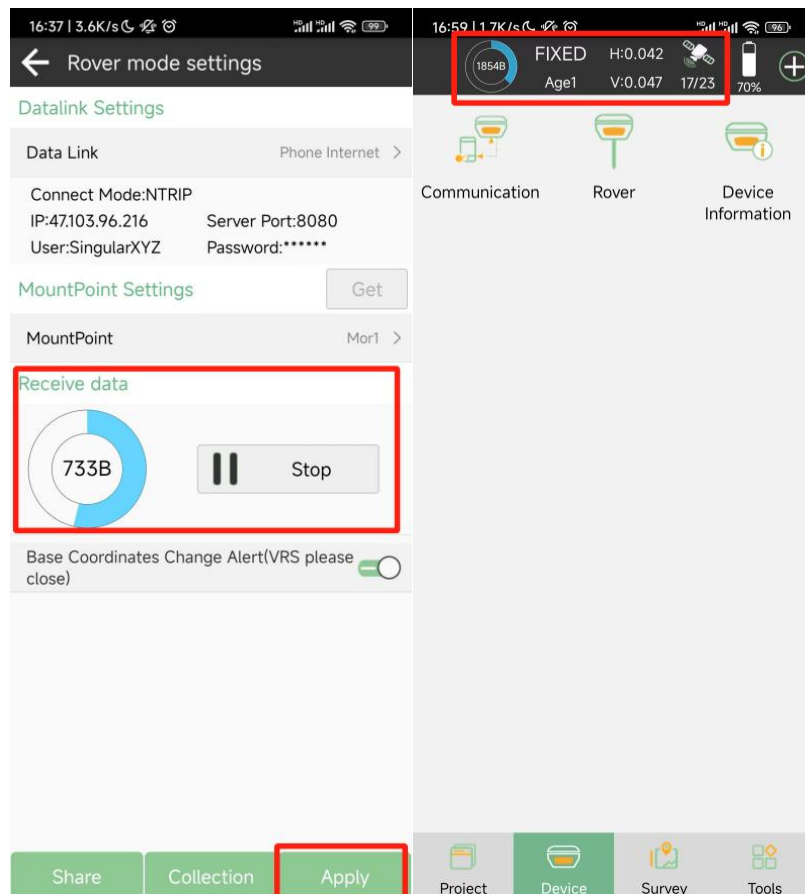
16:37 | 3.6K/s 99

Rover mode settings

Datalink Settings

Data Link Phone Internet

Connect Mode:NTRIP
IP:47.103.96.216 Server Port:8080
User:SingularXYZ Password:******

MountPoint Settings Get

MountPoint Mor1

Receive data

733B

Stop

Base Coordinates Change Alert(VRS please close)

Share Collection Apply

16:59 | 1.7K/s 96

1854B FIXED H:0.042 Age1 V:0.047 17/23 70%

Communication

Rover

Device Information

Project Device Survey Tools